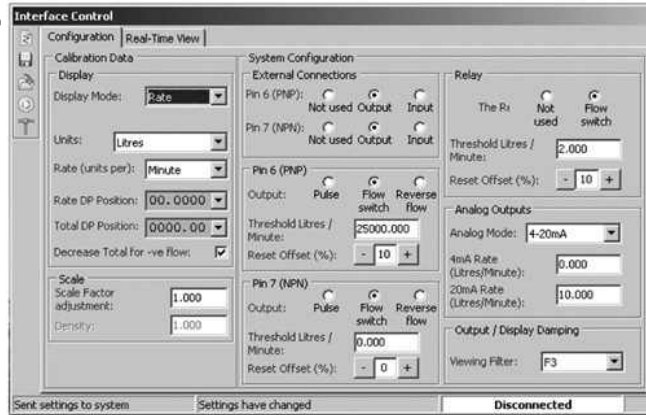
Interface Control

Configuration | Real-Time View

Calibration Data

Display

Display Mode: Rate

Units: Litres

Rate (units per): Minute

Rate DP Position: 00.0000

Total DP Position: 0000.00

Decrease Total for -ve flow:

Scale

Scale Factor adjustment: 1.000

Density: 1.000

System Configuration

External Connections

Pin 6 (PNP): Not used Output Input

Pin 7 (NPN): Not used Output Input

Pin 6 (PNP)

Output: Pulse Flow switch Reverse flow

Threshold Litres / Minute: 25000.000

Reset Offset (%): - 10 +

Pin 7 (NPN)

Output: Pulse Flow switch Reverse flow

Threshold Litres / Minute: 0.000

Reset Offset (%): - 0 +

Relay

The R: Not used Flow switch

Threshold Litres / Minute: 2.000

Reset Offset (%): - 10 +

Analog Outputs

Analog Mode: 4-20mA

4mA Rate (Litres/Minute): 0.000

20mA Rate (Litres/Minute): 10.000

Output / Display Damping

Viewing Filter: F3

Sent settings to system | Settings have changed | Disconnected